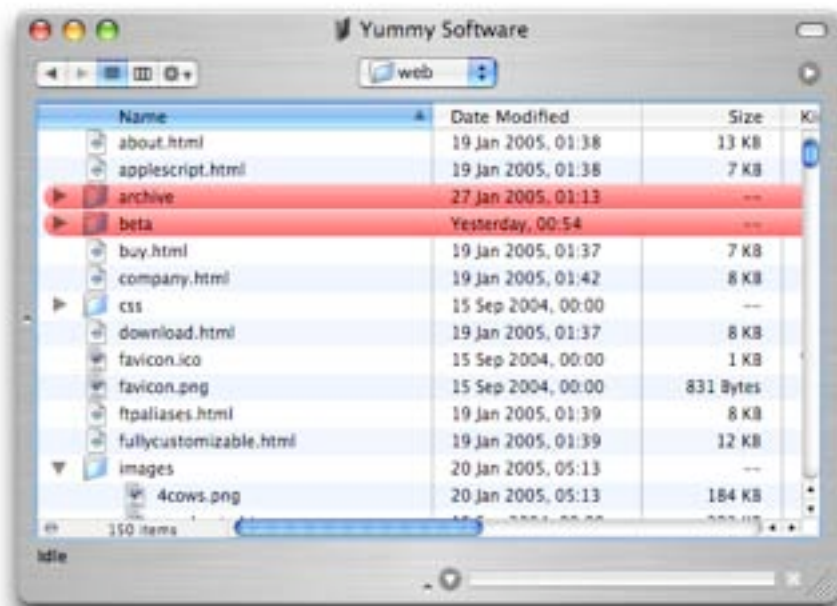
Yummy Software

web

| Name | Date Modified | Size | Ki |
|---|---|---|---|
| about.html | 19 Jan 2005, 01:38 | 13 KB | |
| applescript.html | 19 Jan 2005, 01:38 | 7 KB | |
| archive | 27 Jan 2005, 01:13 | -- | |
| beta | Yesterday, 00:54 | -- | |
| buy.html | 19 Jan 2005, 01:37 | 7 KB | |
| company.html | 19 Jan 2005, 01:42 | 8 KB | |
| css | 15 Sep 2004, 00:00 | -- | |
| download.html | 19 Jan 2005, 01:37 | 8 KB | |
| favicon.ico | 15 Sep 2004, 00:00 | 1 KB | |
| favicon.png | 15 Sep 2004, 00:00 | 831 Bytes | |
| ftpaliases.html | 19 Jan 2005, 01:39 | 8 KB | |
| fullycustomizable.html | 19 Jan 2005, 01:39 | 12 KB | |
| images | 20 Jan 2005, 05:13 | -- | |
| 4cows.png | 20 Jan 2005, 05:13 | 184 KB | |

150 items

Idle